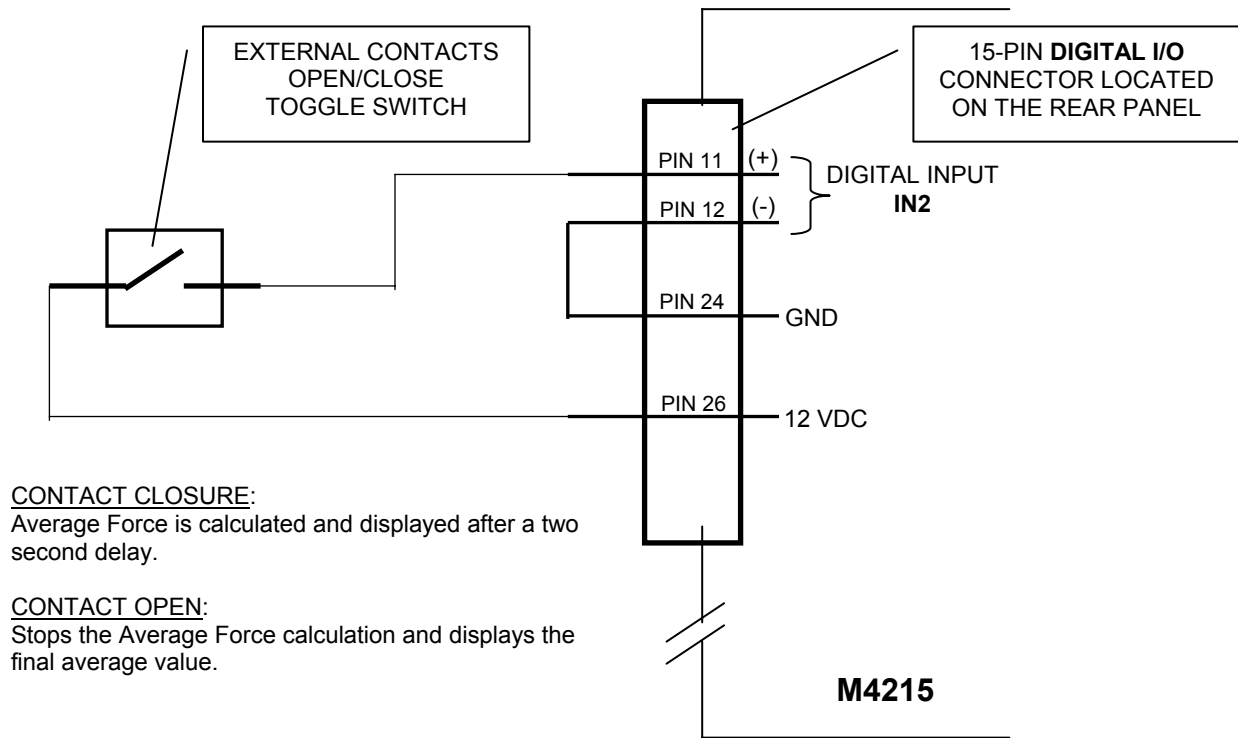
EXTERNAL CONTACTS
OPEN/CLOSE
TOGGLE SWITCH

15-PIN DIGITAL I/O
CONNECTOR LOCATED
ON THE REAR PANEL

PIN 11 (+)
PIN 12 (-)
DIGITAL INPUT
IN2

PIN 24
GND

PIN 26
12 VDC

CONTACT CLOSURE:
Average Force is calculated and displayed after a two second delay.

CONTACT OPEN:
Stops the Average Force calculation and displays the final average value.

M4215